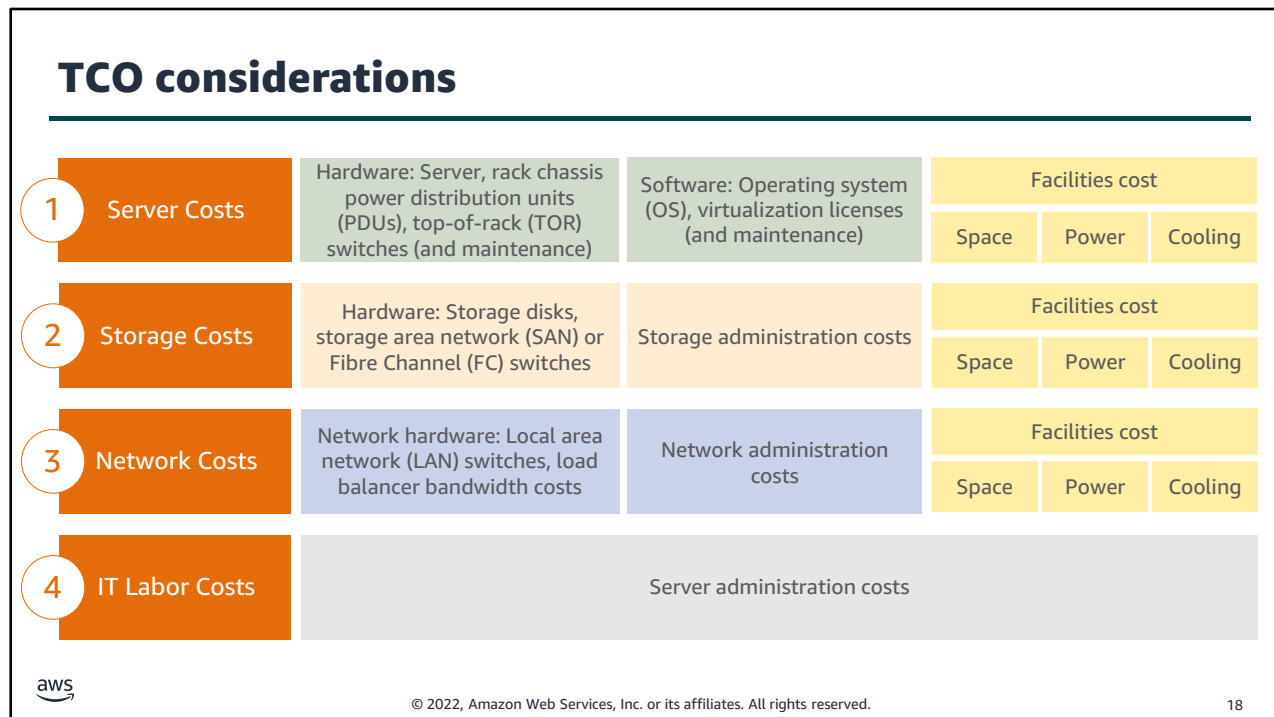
TCO considerations

1 Server Costs

Hardware: Server, rack chassis power distribution units (PDUs), top-of-rack (TOR) switches (and maintenance)

Software: Operating system (OS), virtualization licenses (and maintenance)

Facilities cost

Space Power Cooling

2 Storage Costs

Hardware: Storage disks, storage area network (SAN) or Fibre Channel (FC) switches

Storage administration costs

Facilities cost

Space Power Cooling

3 Network Costs

Network hardware: Local area network (LAN) switches, load balancer bandwidth costs

Network administration costs

Facilities cost

Space Power Cooling

4 IT Labor Costs

Server administration costs

aws

© 2022, Amazon Web Services, Inc. or its affiliates. All rights reserved.

18